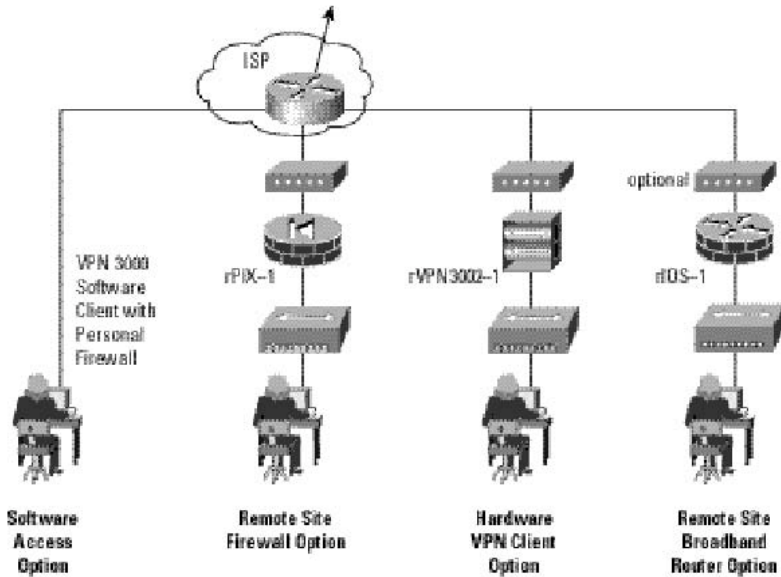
ISP

VPN 3000 Software Client with Personal Firewall

rPIX-1

rVPN3002-1

optional

rIOS-1

Software Access Option

Remote Site Firewall Option

Hardware VPN Client Option

Remote Site Broadband Router Option